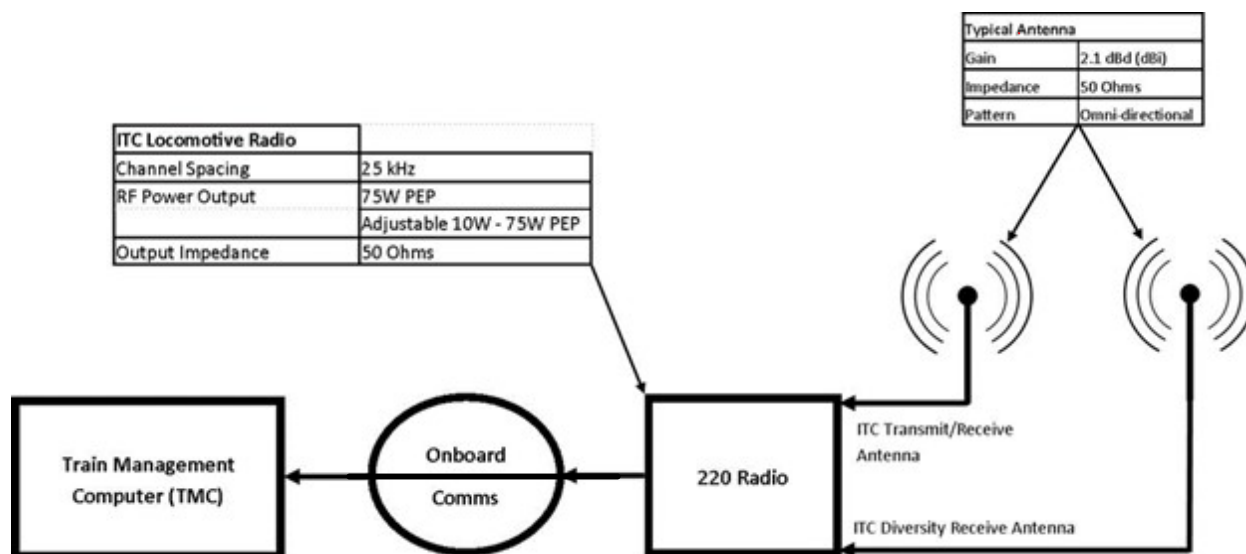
| Typical Antenna | |
|---|---|
| Gain | 2.1 dBd (dBi) |
| Impedance | 50 Ohms |
| Pattern | Omni-directional |

| ITC Locomotive Radio | |
|---|---|
| Channel Spacing | 25 kHz |
| RF Power Output | 75W PEP |
| | Adjustable 10W - 75W PEP |
| Output Impedance | 50 Ohms |

Train Management Computer (TMC)

Onboard Comms

220 Radio

ITC Transmit/Receive Antenna

ITC Diversity Receive Antenna